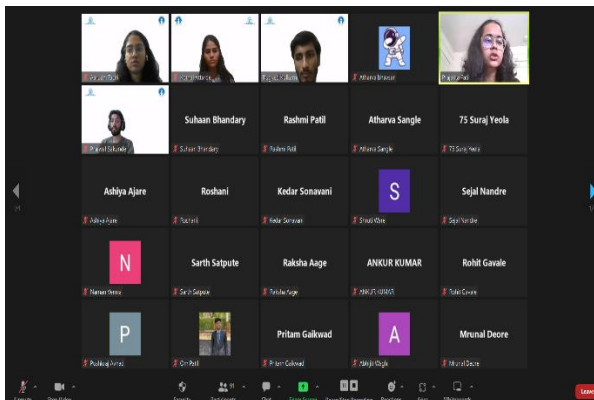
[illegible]

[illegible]

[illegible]

Atharva Bhavsar

Prajakta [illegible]

Prajwal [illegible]

Suhaan Bhandary

Suhaan Bhandary

Rashmi Patil

Rashmi Patil

Atharva Sangle

Atharva Sangle

75 Suraj Yeola

75 Suraj Yeola

Ashiya Ajare

Ashiya Ajare

Roshani

Roshani

Kedar Sonavani

Kedar Sonavani

S

Shruti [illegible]

Sejal Nandre

Sejal Nandre

N

Naman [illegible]

Sarth Satpute

Sarth Satpute

Raksha Aage

Raksha Aage

ANKUR KUMAR

ANKUR KUMAR

Rohit Gavale

Rohit Gavale

P

Pratiksha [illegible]

Om Patil

Pritam Gaikwad

Pritam Gaikwad

A

Abhijit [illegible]

Mrunal Deore

Mrunal Deore

Leave